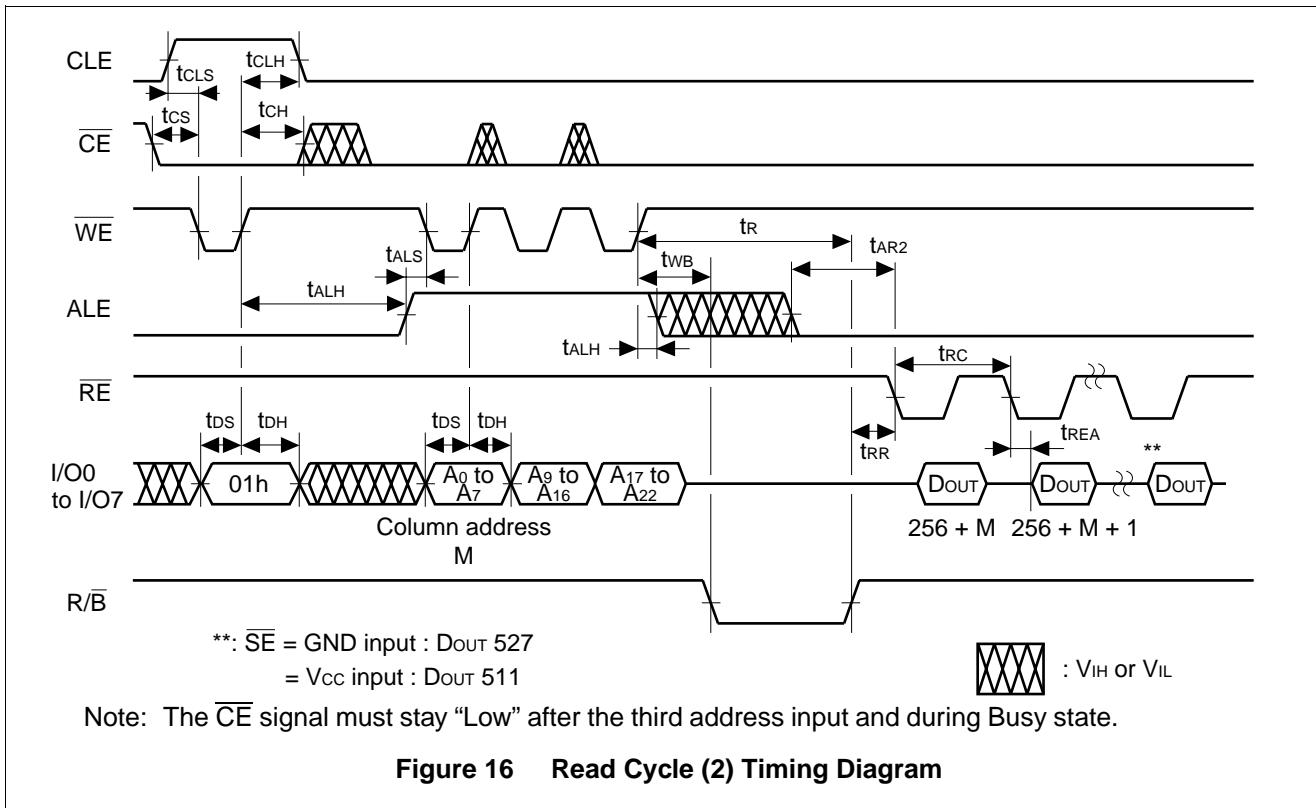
CLE

$t_{CLS}$

$t_{CLH}$

$t_{CS}$

$t_{CH}$

$\overline{CE}$

$\overline{WE}$

$t_R$

$t_{AR2}$

$t_{ALS}$

$t_{WB}$

$t_{ALH}$

ALE

$t_{ALH}$

$t_{RC}$

$\overline{RE}$

$t_{DS}$ $t_{DH}$

$t_{DS}$ $t_{DH}$

$t_{REA}$

$t_{RR}$

**

I/O0 to I/O7

01h

$A_0$ to $A_7$

$A_9$ to $A_{16}$

$A_{17}$ to $A_{22}$

$D_{OUT}$

$D_{OUT}$

$D_{OUT}$

Column address M

256 + M 256 + M + 1

R/$\overline{B}$

**: $\overline{SE}$ = GND input : $D_{OUT}$ 527

= $V_{CC}$ input : $D_{OUT}$ 511

: $V_{IH}$ or $V_{IL}$

Note: The $\overline{CE}$ signal must stay “Low” after the third address input and during Busy state.

Figure 16 Read Cycle (2) Timing Diagram